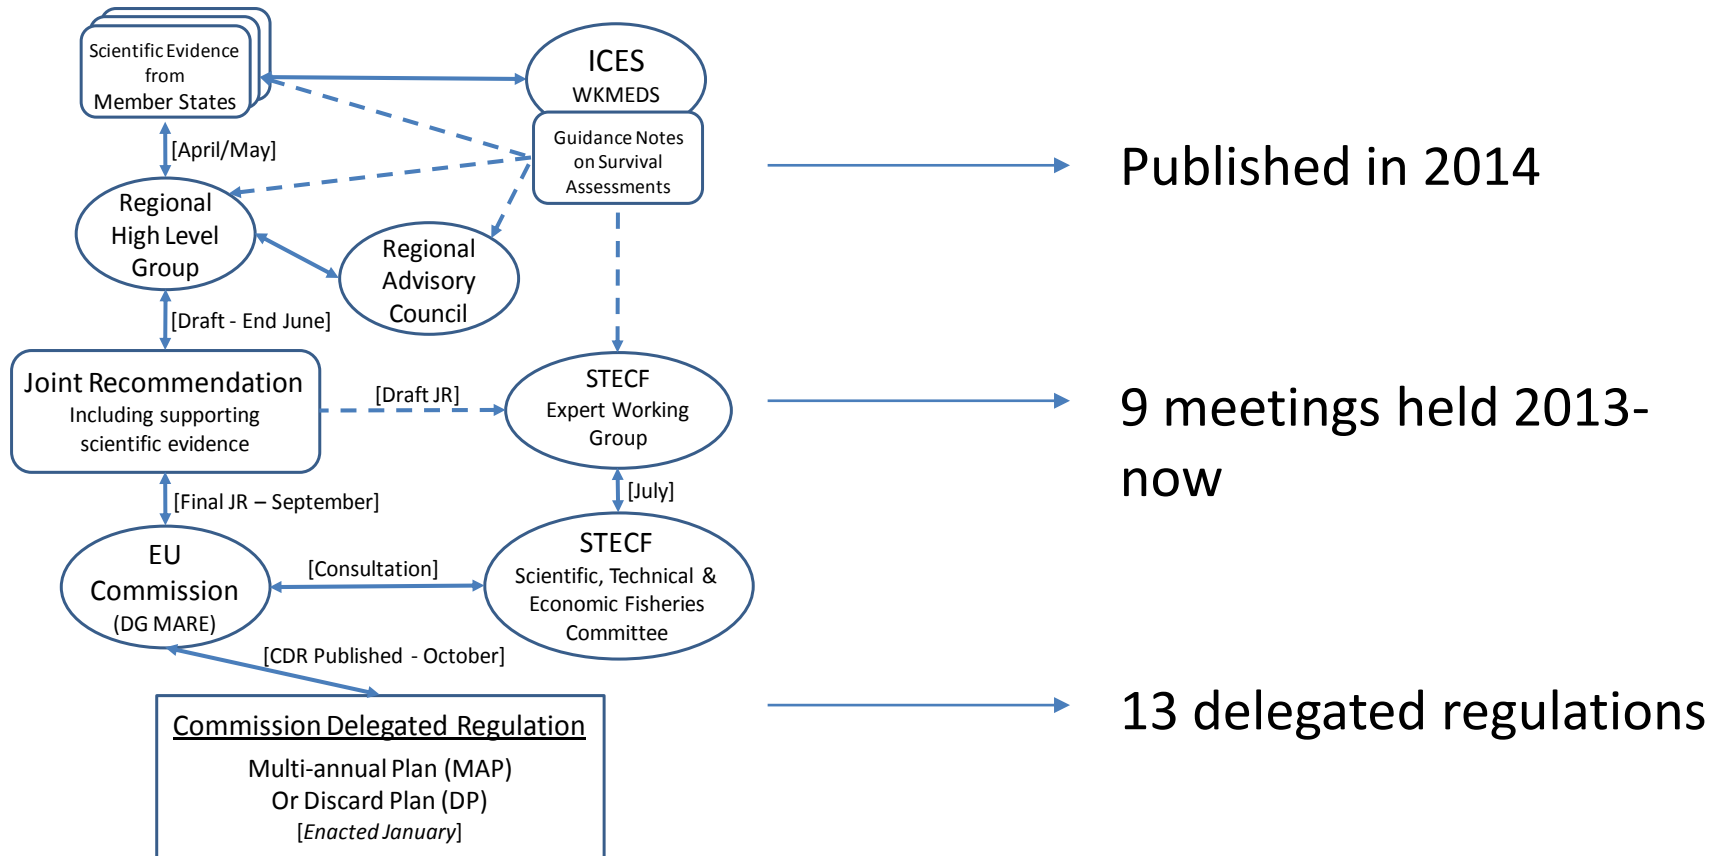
Scientific Evidence from Member States

ICES
WKMEDS

Guidance Notes on Survival Assessments

Published in 2014

[April/May]

Regional High Level Group

Regional Advisory Council

[Draft - End June]

Joint Recommendation
Including supporting scientific evidence

[Draft JR]

STECF
Expert Working Group

9 meetings held 2013-now

[Final JR – September]

[July]

EU Commission
(DG MARE)

[Consultation]

STECF
Scientific, Technical & Economic Fisheries Committee

[CDR Published - October]

Commission Delegated Regulation
Multi-annual Plan (MAP)
Or Discard Plan (DP)
[Enacted January]

13 delegated regulations